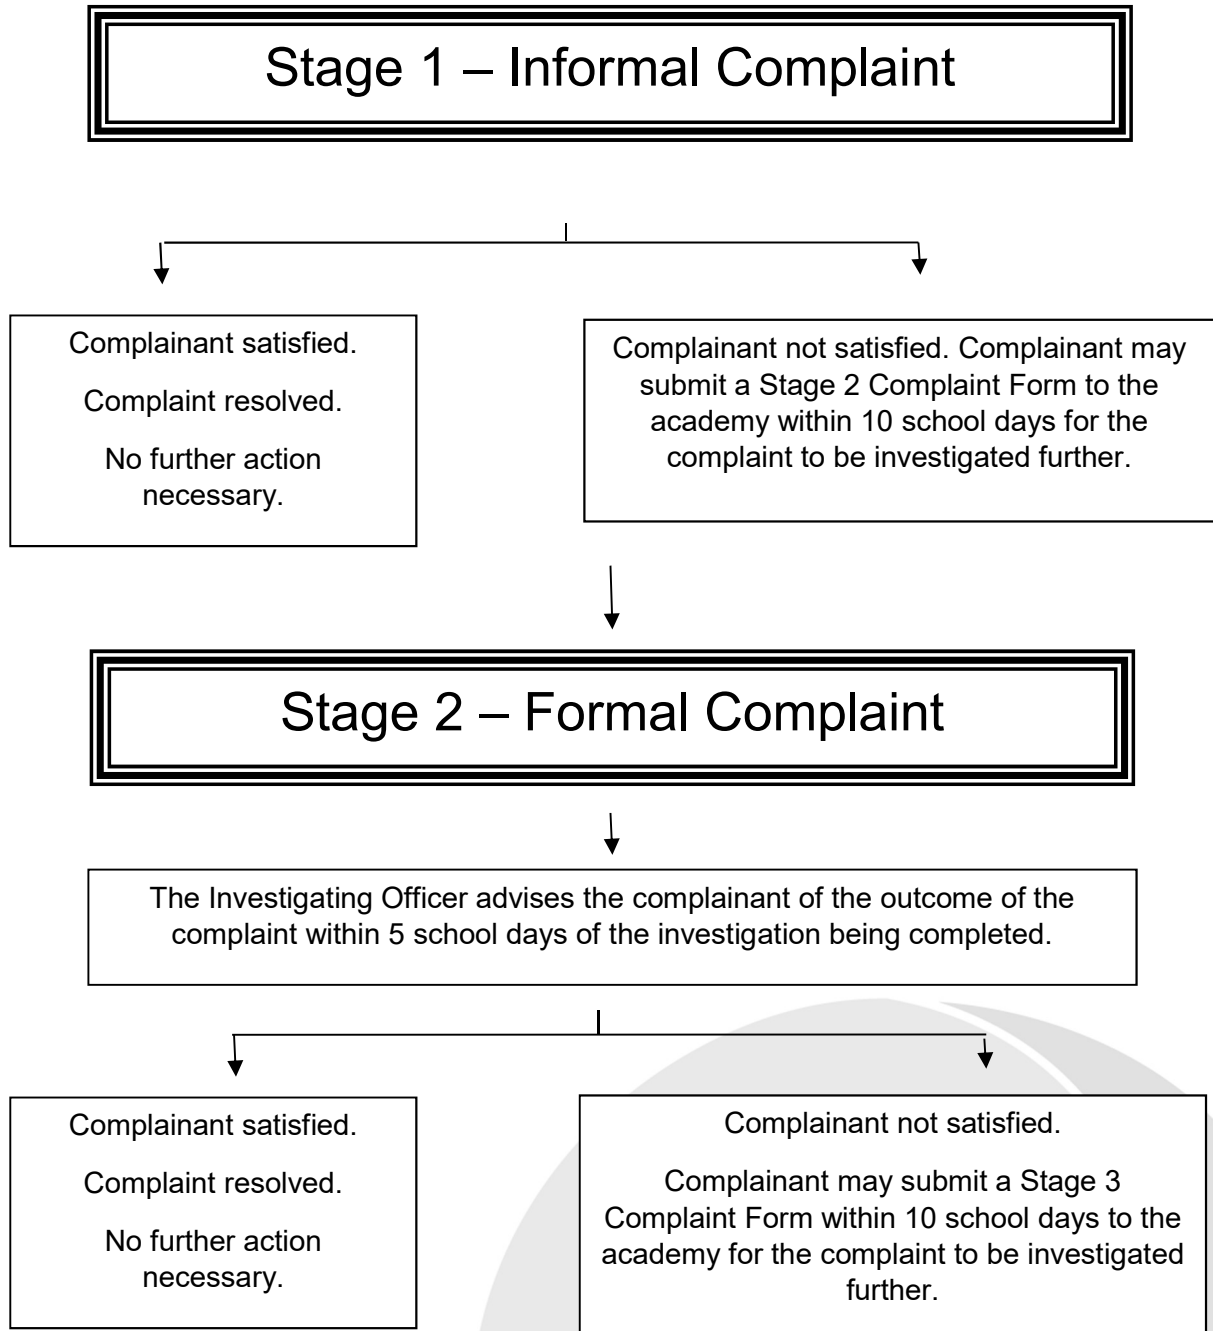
Stage 1 – Informal Complaint

Complainant satisfied.

Complaint resolved.

No further action necessary.

Complainant not satisfied. Complainant may submit a Stage 2 Complaint Form to the academy within 10 school days for the complaint to be investigated further.

Stage 2 – Formal Complaint

The Investigating Officer advises the complainant of the outcome of the complaint within 5 school days of the investigation being completed.

Complainant satisfied.

Complaint resolved.

No further action necessary.

Complainant not satisfied.

Complainant may submit a Stage 3 Complaint Form within 10 school days to the academy for the complaint to be investigated further.